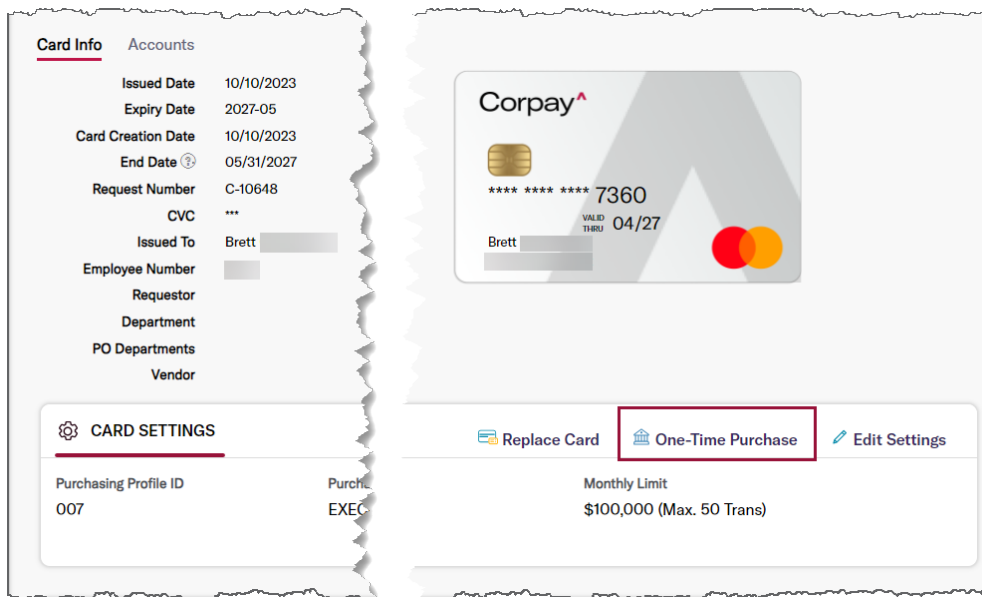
Card Info Accounts

| | |
|---|---|
| Issued Date | 10/10/2023 |
| Expiry Date | 2027-05 |
| Card Creation Date | 10/10/2023 |
| End Date | 05/31/2027 |
| Request Number | C-10648 |
| CVC | *** |
| Issued To | Brett |
| Employee Number | |
| Requestor | |
| Department | |
| PO Departments | |
| Vendor | |

Corpay

**** **** **** 7360

VALID THRU 04/27

Brett

CARD SETTINGS

Replace Card One-Time Purchase Edit Settings

Purchasing Profile ID
007

Purch
EXEC

Monthly Limit
$100,000 (Max. 50 Trans)